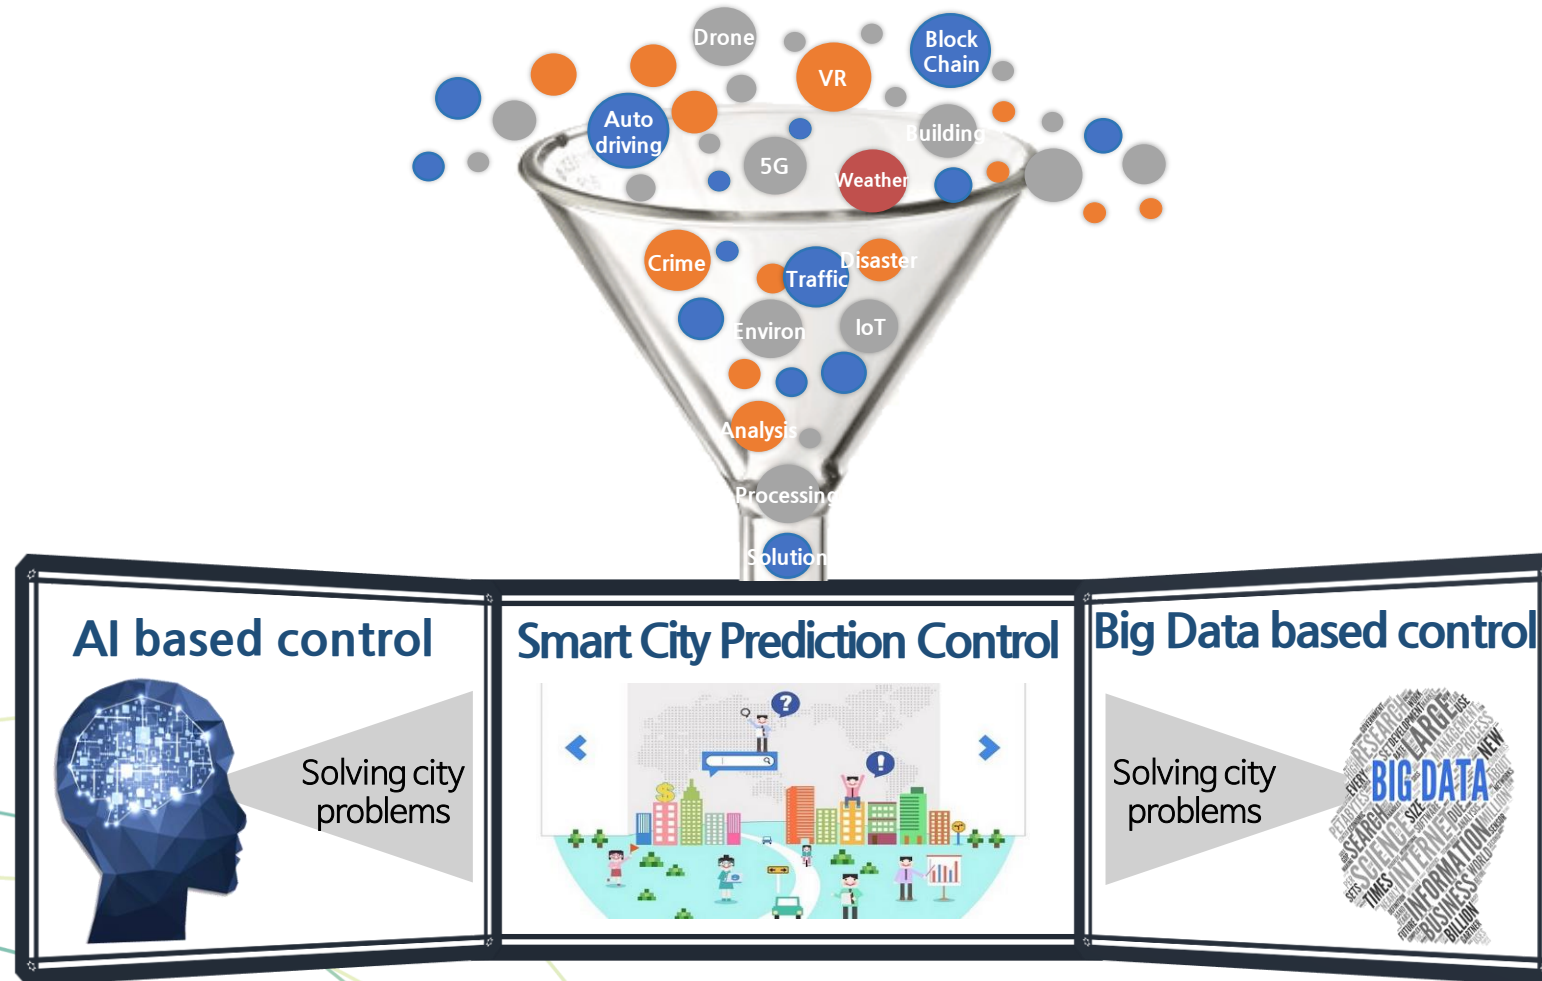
Drone
Block Chain
VR
Auto driving
Building
5G
Weather
Crime
Disaster
Traffic
Environ
IoT
Analysis
Processing
Solution

AI based control
Solving city problems

Smart City Prediction Control

Big Data based control
Solving city problems
BIG DATA